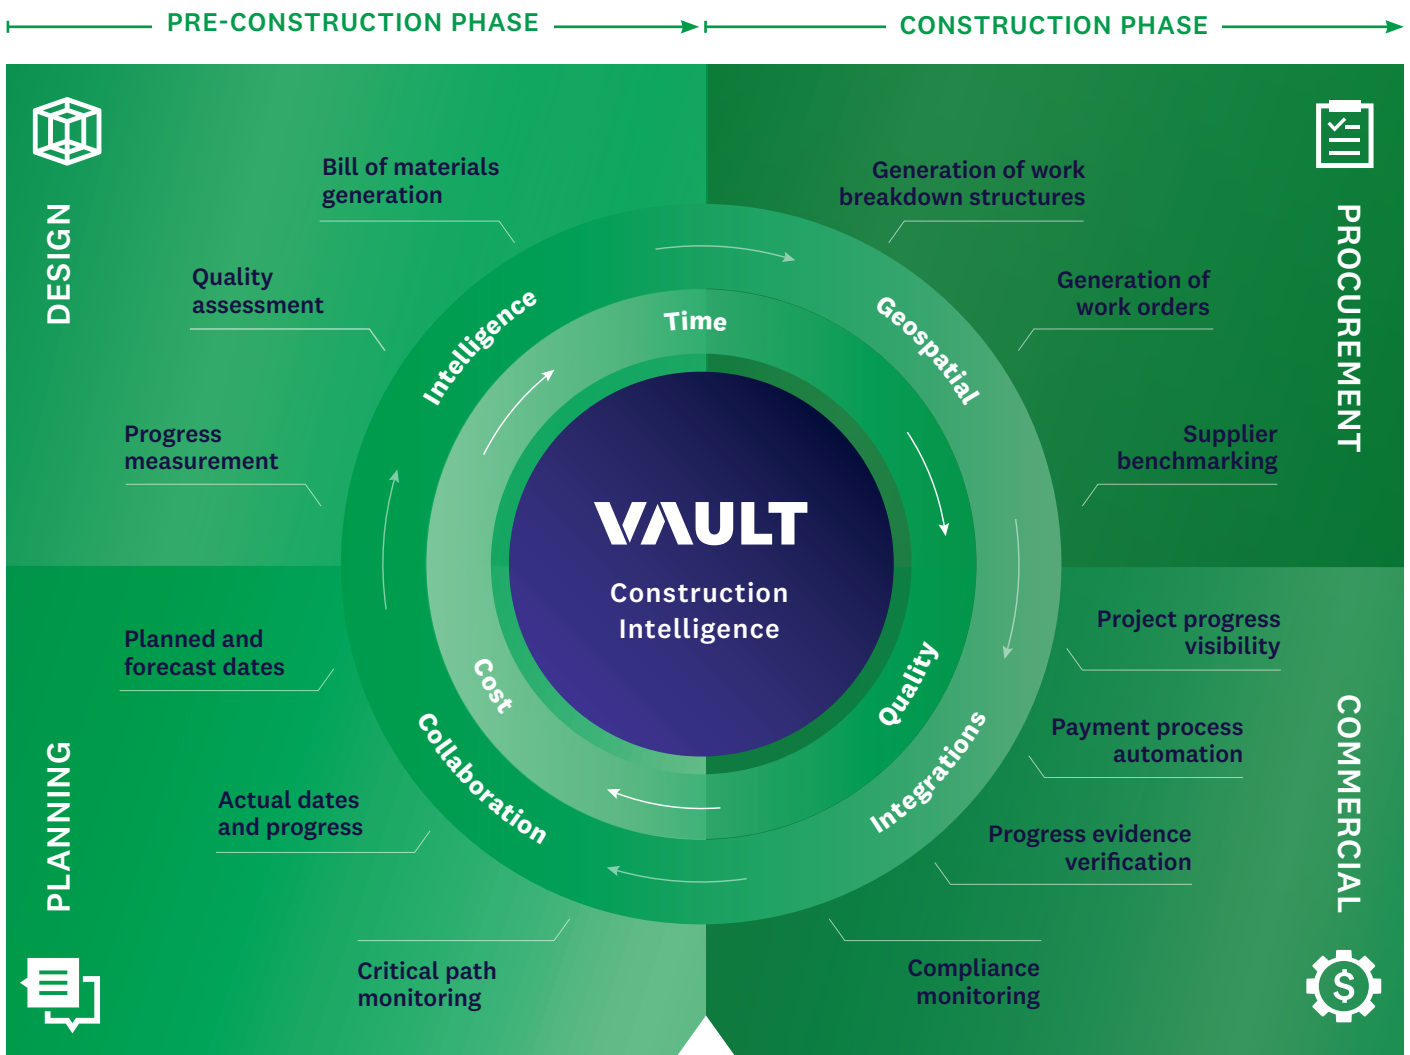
PRE-CONSTRUCTION PHASE

CONSTRUCTION PHASE

DESIGN

Bill of materials generation

Quality assessment

Progress measurement

PROCUREMENT

Generation of work breakdown structures

Generation of work orders

Supplier benchmarking

PLANNING

Planned and forecast dates

Actual dates and progress

Critical path monitoring

COMMERCIAL

Project progress visibility

Payment process automation

Progress evidence verification

Compliance monitoring

Intelligence

Geospatial

Integrations

Collaboration

Time

Quality

Cost

VAULT

Construction Intelligence